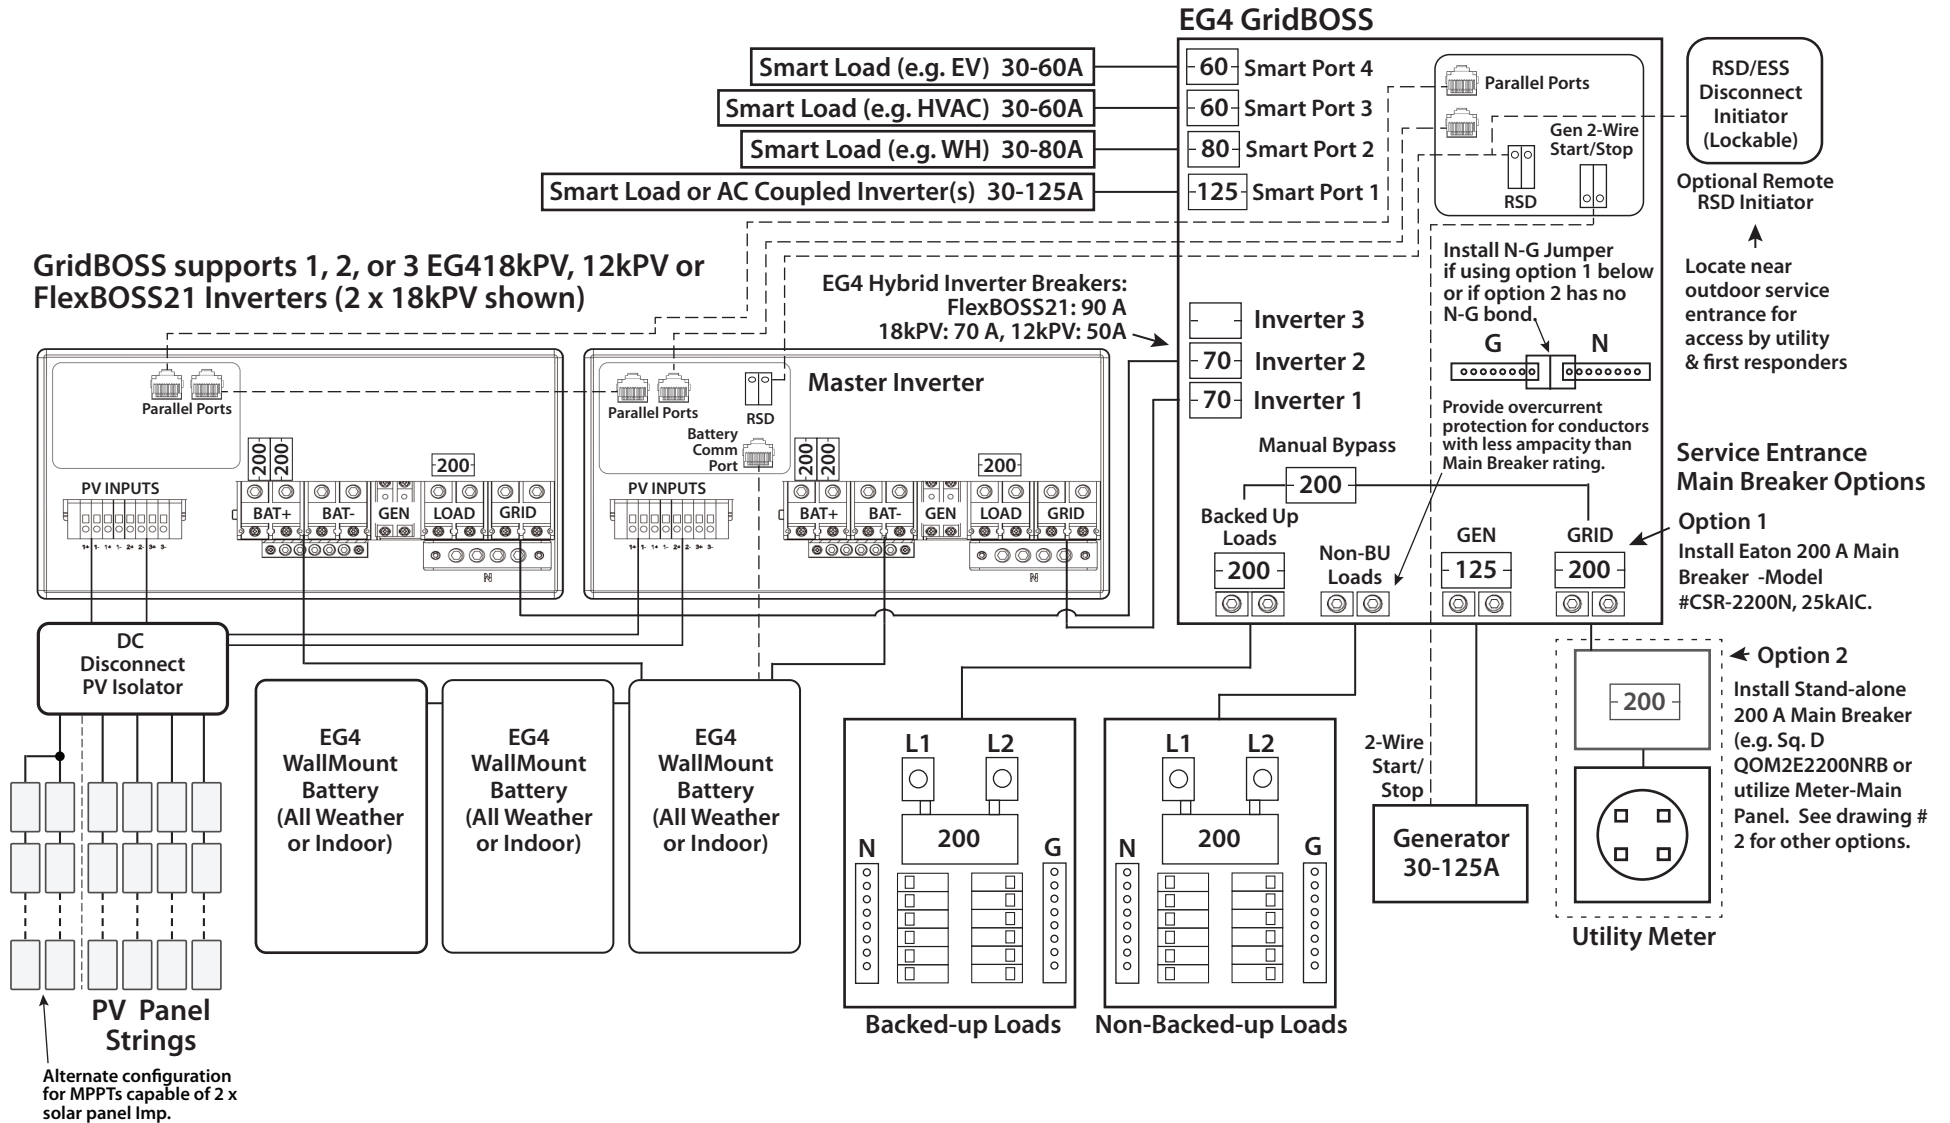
EG4 GridBOSS

Smart Load (e.g. EV) 30-60A
Smart Load (e.g. HVAC) 30-60A
Smart Load (e.g. WH) 30-80A
Smart Load or AC Coupled Inverter(s) 30-125A

60 Smart Port 4
60 Smart Port 3
80 Smart Port 2
125 Smart Port 1

Parallel Ports
Gen 2-Wire Start/Stop
RSD

RSD/ESS Disconnect Initiator (Lockable)

Optional Remote RSD Initiator

Locate near outdoor service entrance for access by utility & first responders

GridBOSS supports 1, 2, or 3 EG418kPV, 12kPV or FlexBOSS21 Inverters (2 x 18kPV shown)

EG4 Hybrid Inverter Breakers: FlexBOSS21: 90 A 18kPV: 70 A, 12kPV: 50A

Inverter 3
70 Inverter 2
70 Inverter 1

Install N-G Jumper if using option 1 below or if option 2 has no N-G bond.

G N

Provide overcurrent protection for conductors with less ampacity than Main Breaker rating.

Manual Bypass
200

Backed Up Loads
200
Non-BU Loads
GEN
125
GRID
200

Service Entrance Main Breaker Options

Option 1
Install Eaton 200 A Main Breaker -Model #CSR-2200N, 25kAIC.

Option 2
Install Stand-alone 200 A Main Breaker (e.g. Sq. D QOM2E2200NRB or utilize Meter-Main Panel. See drawing # 2 for other options.

200

Utility Meter

Parallel Ports
PV INPUTS
200 200
200
BAT+ BAT- GEN LOAD GRID

Master Inverter
Parallel Ports
RSD
Battery Comm Port
PV INPUTS
200 200
200
BAT+ BAT- GEN LOAD GRID

DC Disconnect PV Isolator

EG4 WallMount Battery (All Weather or Indoor)
EG4 WallMount Battery (All Weather or Indoor)
EG4 WallMount Battery (All Weather or Indoor)

L1 L2
N 200 G
Backed-up Loads

L1 L2
N 200 G
Non-Backed-up Loads

2-Wire Start/ Stop

Generator 30-125A

PV Panel Strings

Alternate configuration for MPPTs capable of 2 x solar panel Imp.